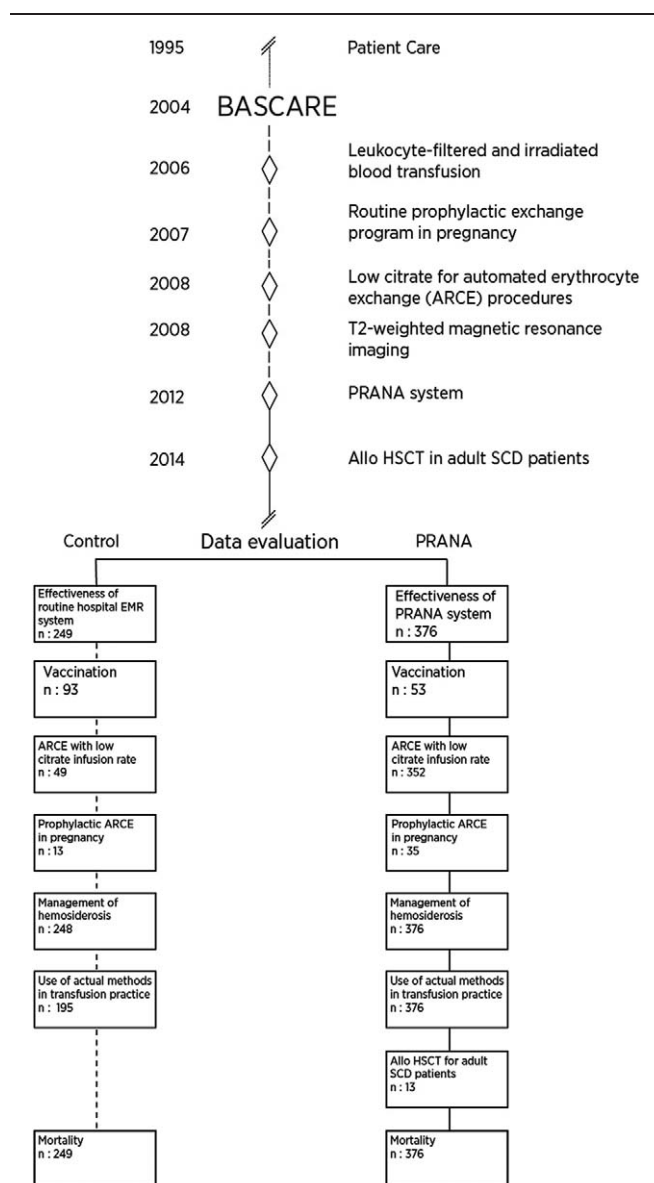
1995 Patient Care

2004 BASCARE

2006 Leukocyte-filtered and irradiated blood transfusion

2007 Routine prophylactic exchange program in pregnancy

2008 Low citrate for automated erythrocyte exchange (ARCE) procedures

2008 T2-weighted magnetic resonance imaging

2012 PRANA system

2014 Allo HSCT in adult SCD patients

Control

Data evaluation

PRANA

Effectiveness of routine hospital EMR system
n : 249

Vaccination
n : 93

ARCE with low citrate infusion rate
n : 49

Prophylactic ARCE in pregnancy
n : 13

Management of hemosiderosis
n : 248

Use of actual methods in transfusion practice
n : 195

Mortality
n : 249

Effectiveness of PRANA system
n : 376

Vaccination
n : 53

ARCE with low citrate infusion rate
n : 352

Prophylactic ARCE in pregnancy
n : 35

Management of hemosiderosis
n : 376

Use of actual methods in transfusion practice
n : 376

Allo HSCT for adult SCD patients
n : 13

Mortality
n : 376